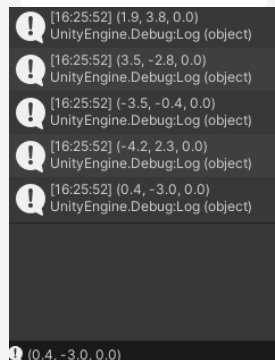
[16:25:52] (1.9, 3.8, 0.0)
UnityEngine.Debug:Log (object)

[16:25:52] (3.5, -2.8, 0.0)
UnityEngine.Debug:Log (object)

[16:25:52] (-3.5, -0.4, 0.0)
UnityEngine.Debug:Log (object)

[16:25:52] (-4.2, 2.3, 0.0)
UnityEngine.Debug:Log (object)

[16:25:52] (0.4, -3.0, 0.0)
UnityEngine.Debug:Log (object)

(0.4, -3.0, 0.0)